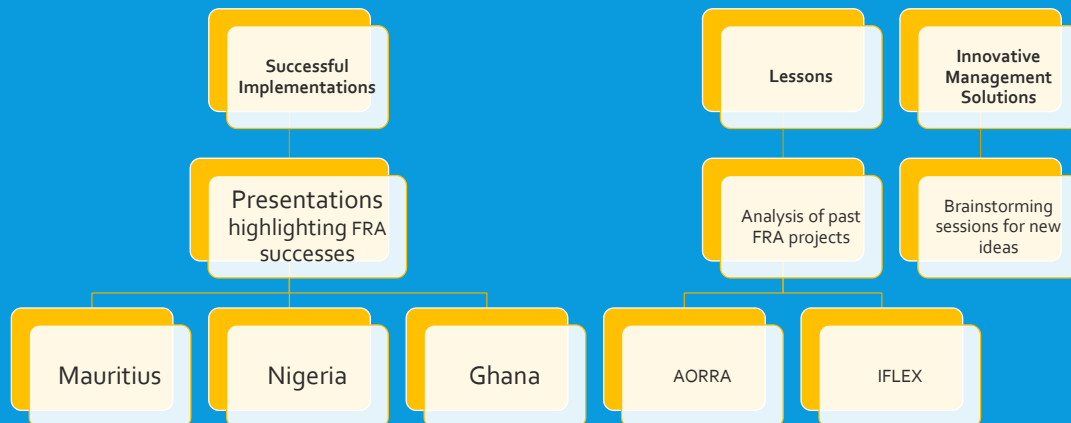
Successful Implementations

Presentations highlighting FRA successes

Mauritius

Nigeria

Ghana

Lessons

Analysis of past FRA projects

AORRA

IFLEX

Innovative Management Solutions

Brainstorming sessions for new ideas